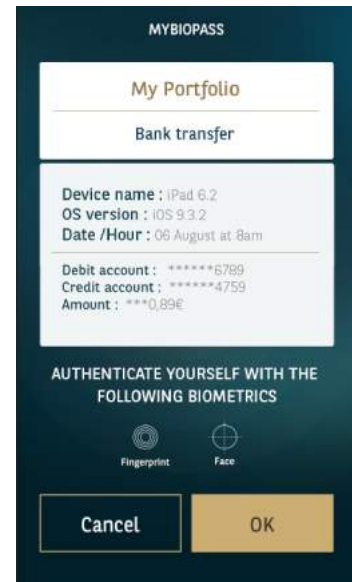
MYBIOPASS

My Portfolio

Bank transfer

Device name : iPad 6.2
OS version : iOS 9.3.2
Date /Hour : 06 August at 8am

Debit account : ******6789
Credit account : ******4759
Amount : ***0,89€

AUTHENTICATE YOURSELF WITH THE FOLLOWING BIOMETRICS

Fingerprint

Face

Cancel

OK